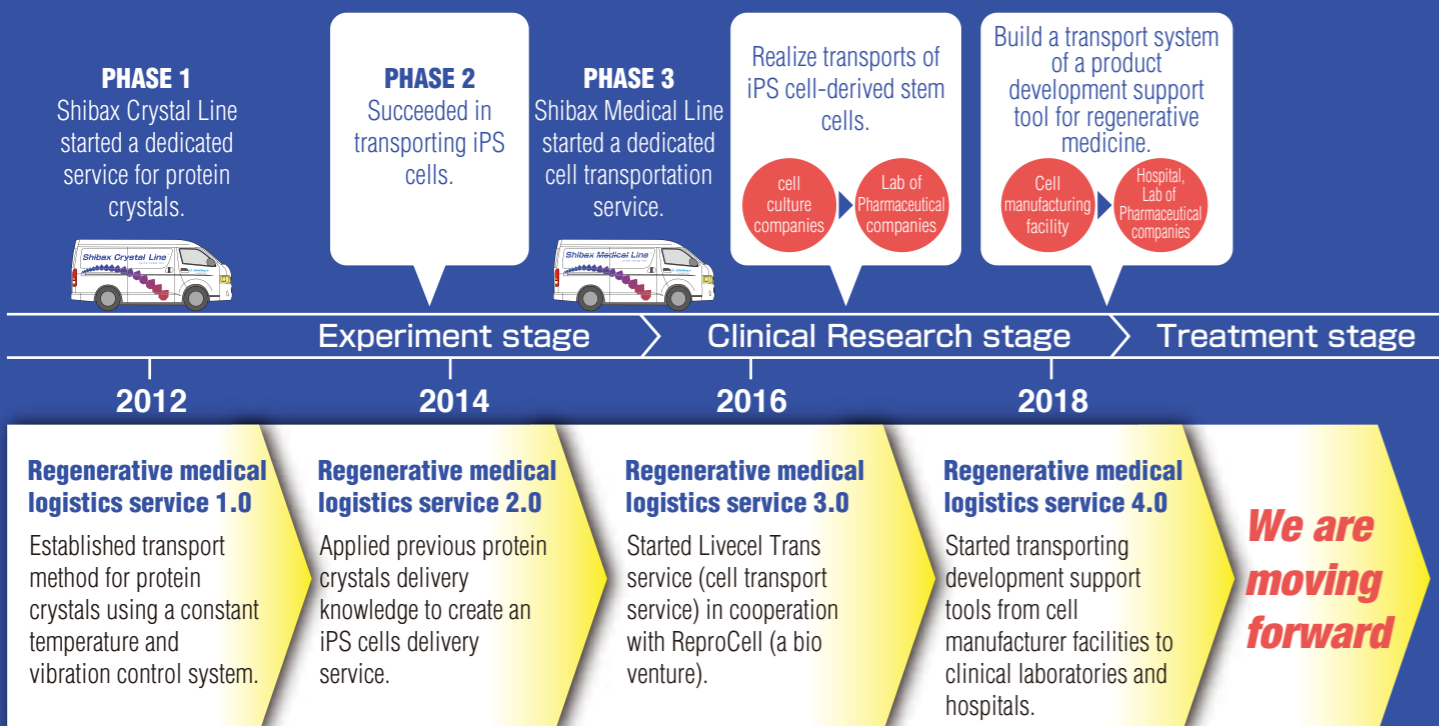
PHASE 1
Shibax Crystal Line started a dedicated service for protein crystals.

Shibax Crystal Line

PHASE 2
Succeeded in transporting iPS cells.

PHASE 3
Shibax Medical Line started a dedicated cell transportation service.

Shibax Medical Line

Realize transports of iPS cell-derived stem cells.

cell culture companies

Lab of Pharmaceutical companies

Build a transport system of a product development support tool for regenerative medicine.

Cell manufacturing facility

Hospital, Lab of Pharmaceutical companies

Experiment stage
Clinical Research stage
Treatment stage

2012
2014
2016
2018

Regenerative medical logistics service 1.0
Established transport method for protein crystals using a constant temperature and vibration control system.

Regenerative medical logistics service 2.0
Applied previous protein crystals delivery knowledge to create an iPS cells delivery service.

Regenerative medical logistics service 3.0
Started Livecel Trans service (cell transport service) in cooperation with ReproCell (a bio venture).

Regenerative medical logistics service 4.0
Started transporting development support tools from cell manufacturer facilities to clinical laboratories and hospitals.

We are moving forward